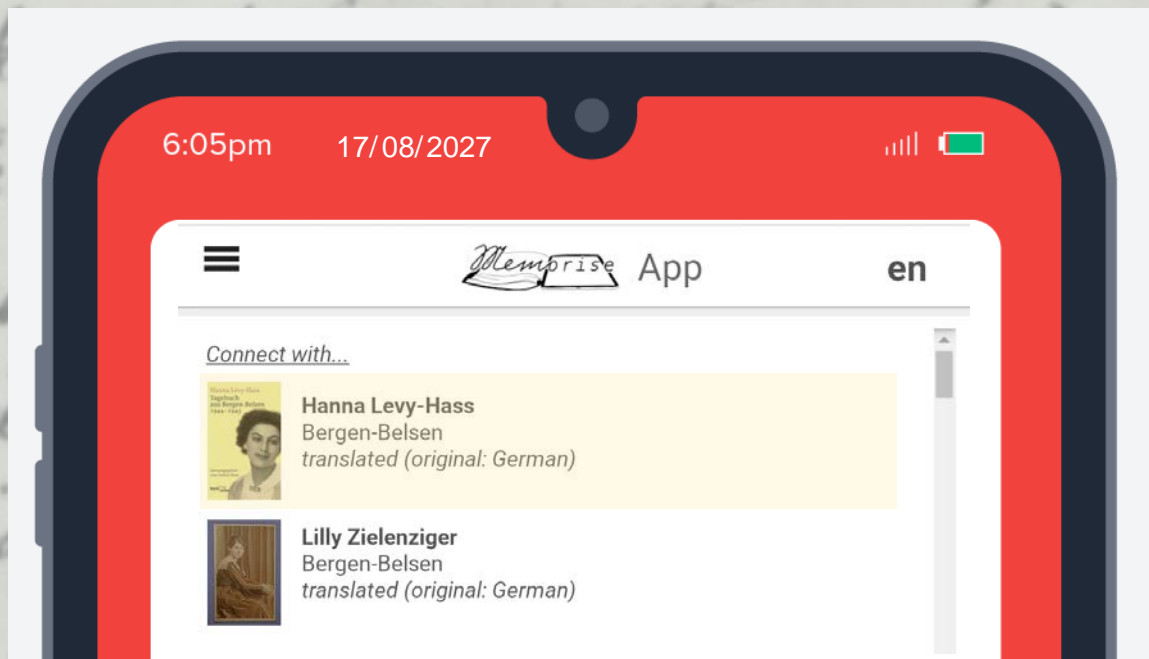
6:05pm 17/08/2027

Memorise App en

Connect with...

Hanna Levy-Hass
Tagebuch aus Bergen-Belsen
1944–1945

Hanna Levy-Hass
Bergen-Belsen
translated (original: German)

Lilly Zielenziger
Bergen-Belsen
translated (original: German)